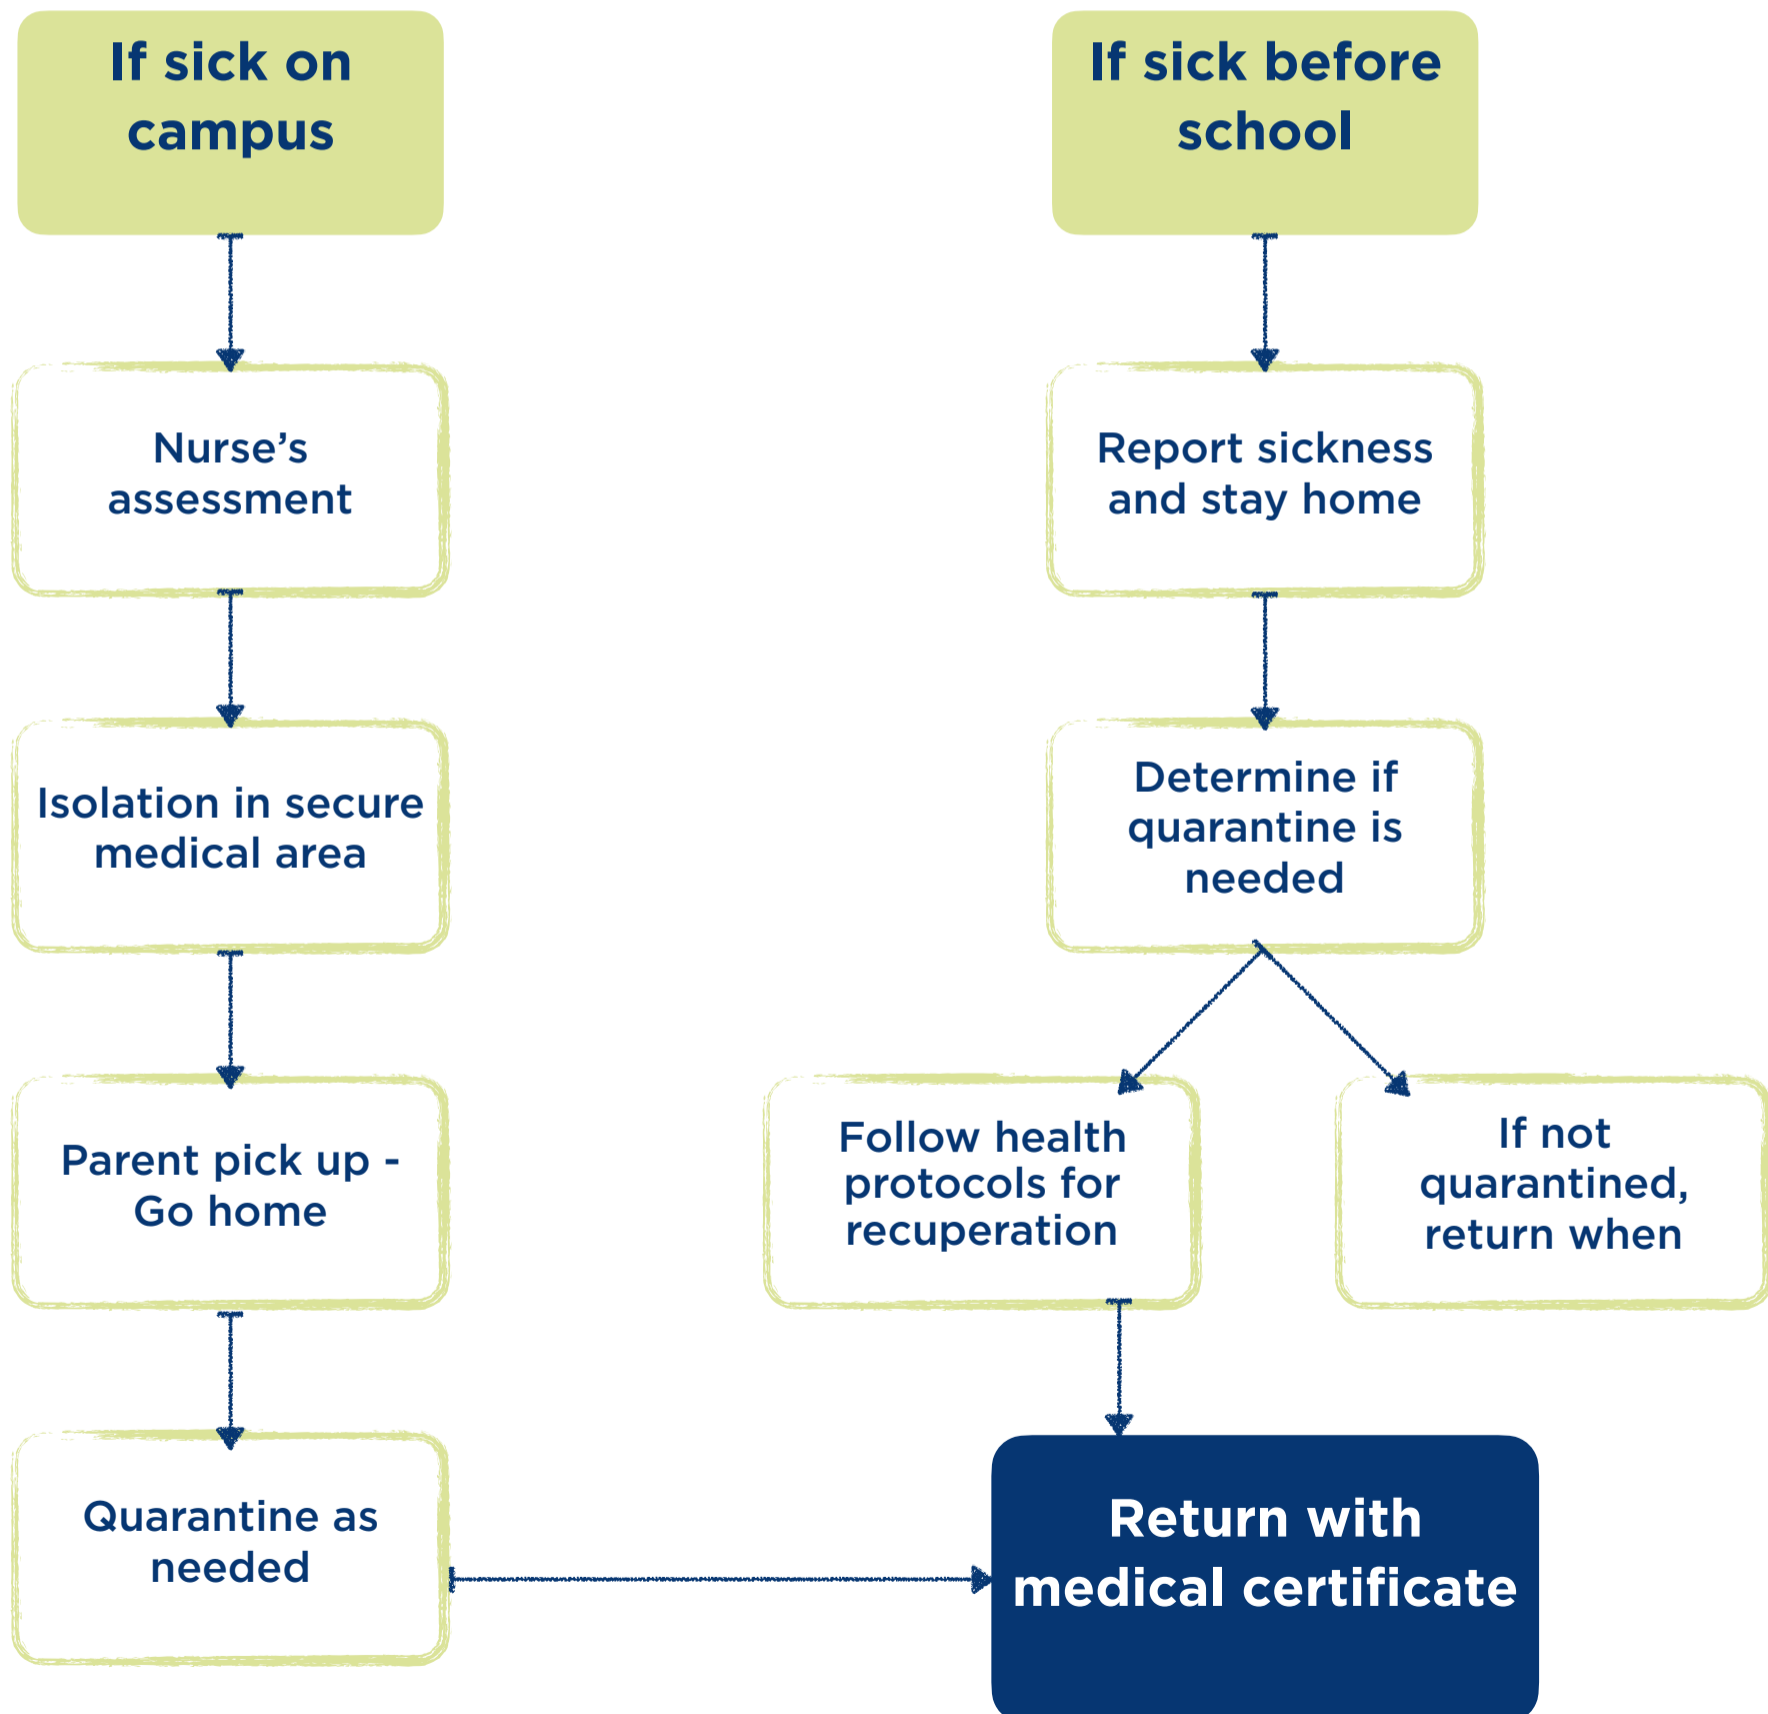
If sick on campus

Nurse's assessment

Isolation in secure medical area

Parent pick up - Go home

Quarantine as needed

If sick before school

Report sickness and stay home

Determine if quarantine is needed

Follow health protocols for recuperation

If not quarantined, return when

Return with medical certificate